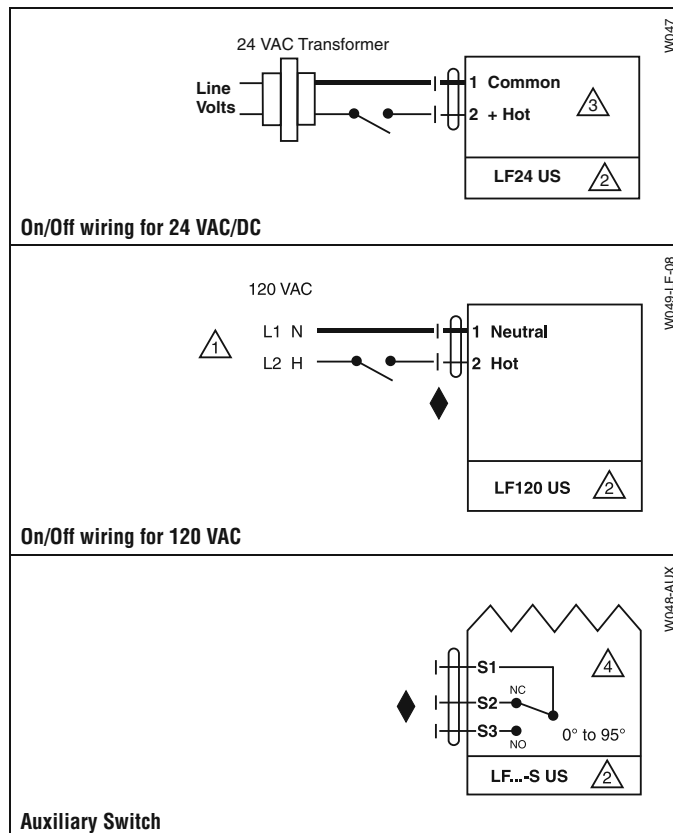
W047

24 VAC Transformer

Line Volts

1 Common

2 + Hot

3

LF24 US

2

On/Off wiring for 24 VAC/DC

W049-LF-08

120 VAC

1

L1 N

L2 H

1 Neutral

2 Hot

LF120 US

2

On/Off wiring for 120 VAC

W048-AUX

S1

S2

NC

S3

NO

4

0° to 95°

LF...-S US

2

Auxiliary Switch